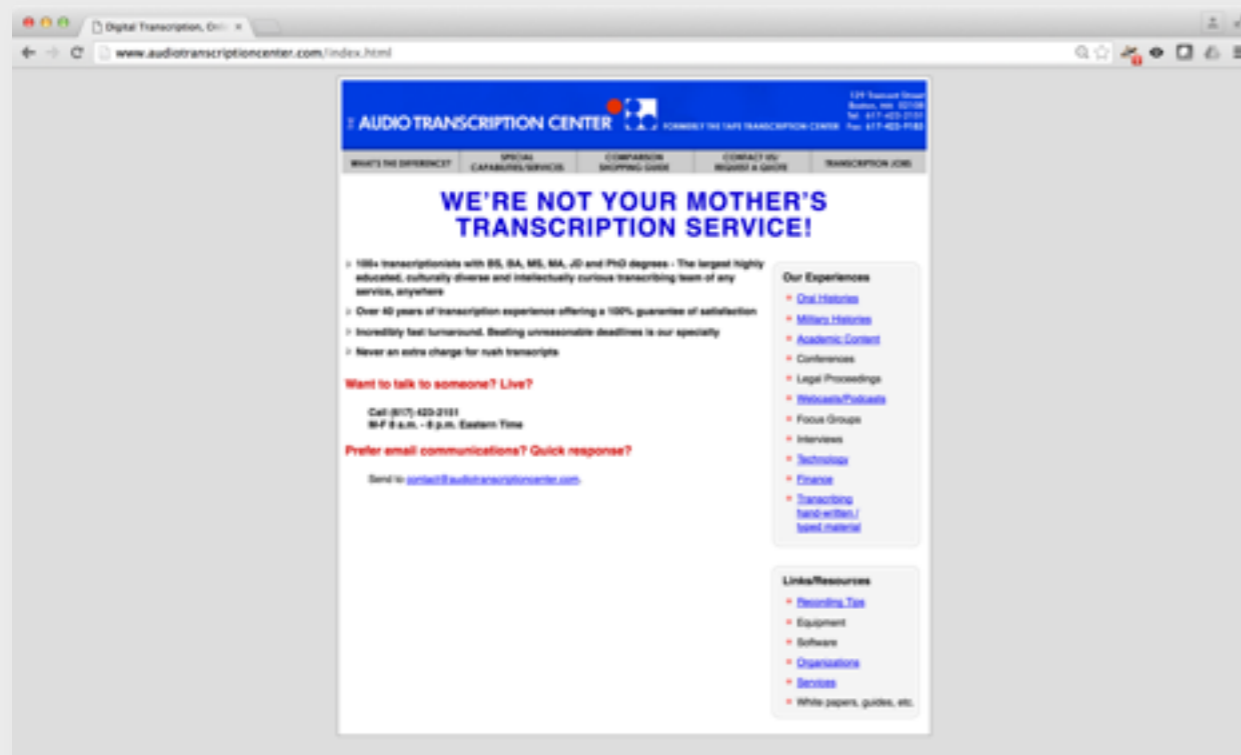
Digital Transcription, Onl ×

www.audiotranscriptioncenter.com/index.html

THE AUDIO TRANSCRIPTION CENTER

FORMERLY THE TAPE TRANSCRIPTION CENTER

129 Tremont Street
Boston, MA 02108
Tel: 617-423-2151
Fax: 617-423-9183

WHAT'S THE DIFFERENCE? | SPECIAL CAPABILITIES/SERVICES | COMPARISON SHOPPING GUIDE | CONTACT US/ REQUEST A QUOTE | TRANSCRIPTION JOBS

WE'RE NOT YOUR MOTHER'S TRANSCRIPTION SERVICE!

100+ transcriptionists with BS, BA, MS, MA, JD and PhD degrees - The largest highly educated, culturally diverse and intellectually curious transcribing team of any service, anywhere

Over 40 years of transcription experience offering a 100% guarantee of satisfaction

Incredibly fast turnaround. Beating unreasonable deadlines is our specialty

Never an extra charge for rush transcripts

Want to talk to someone? Live?

Call (617) 423-2151
M-F 8 a.m. - 8 p.m. Eastern Time

Prefer email communications? Quick response?

Send to contact@audiotranscriptioncenter.com.

Our Experiences

Oral Histories
Military Histories
Academic Content
Conferences
Legal Proceedings
Webcasts/Podcasts
Focus Groups
Interviews
Technology
Finance
Transcribing hand-written / typed material

Links/Resources

Recording Tips
Equipment
Software
Organizations
Services
White papers, guides, etc.